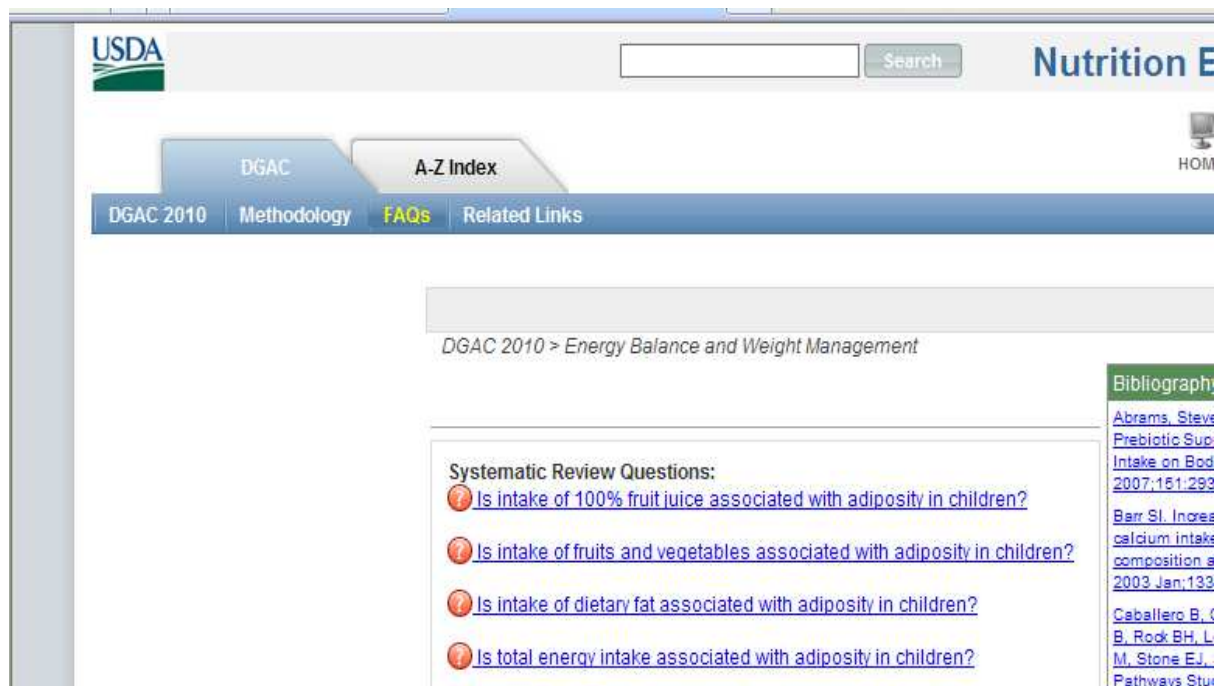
USDA

Search

Nutrition E

DGAC

A-Z Index

HOM

DGAC 2010 Methodology FAQs Related Links

DGAC 2010 > Energy Balance and Weight Management

Bibliography

Abrams, Steve
Prebiotic Sup
Intake on Bod
2007;151:293

Barr SI. Increa
calcium intake
composition a
2003 Jan;133

Caballero B, C
B, Rock BH, L
M, Stone EJ,
Pathways Stu

Systematic Review Questions:

Is intake of 100% fruit juice associated with adiposity in children?

Is intake of fruits and vegetables associated with adiposity in children?

Is intake of dietary fat associated with adiposity in children?

Is total energy intake associated with adiposity in children?